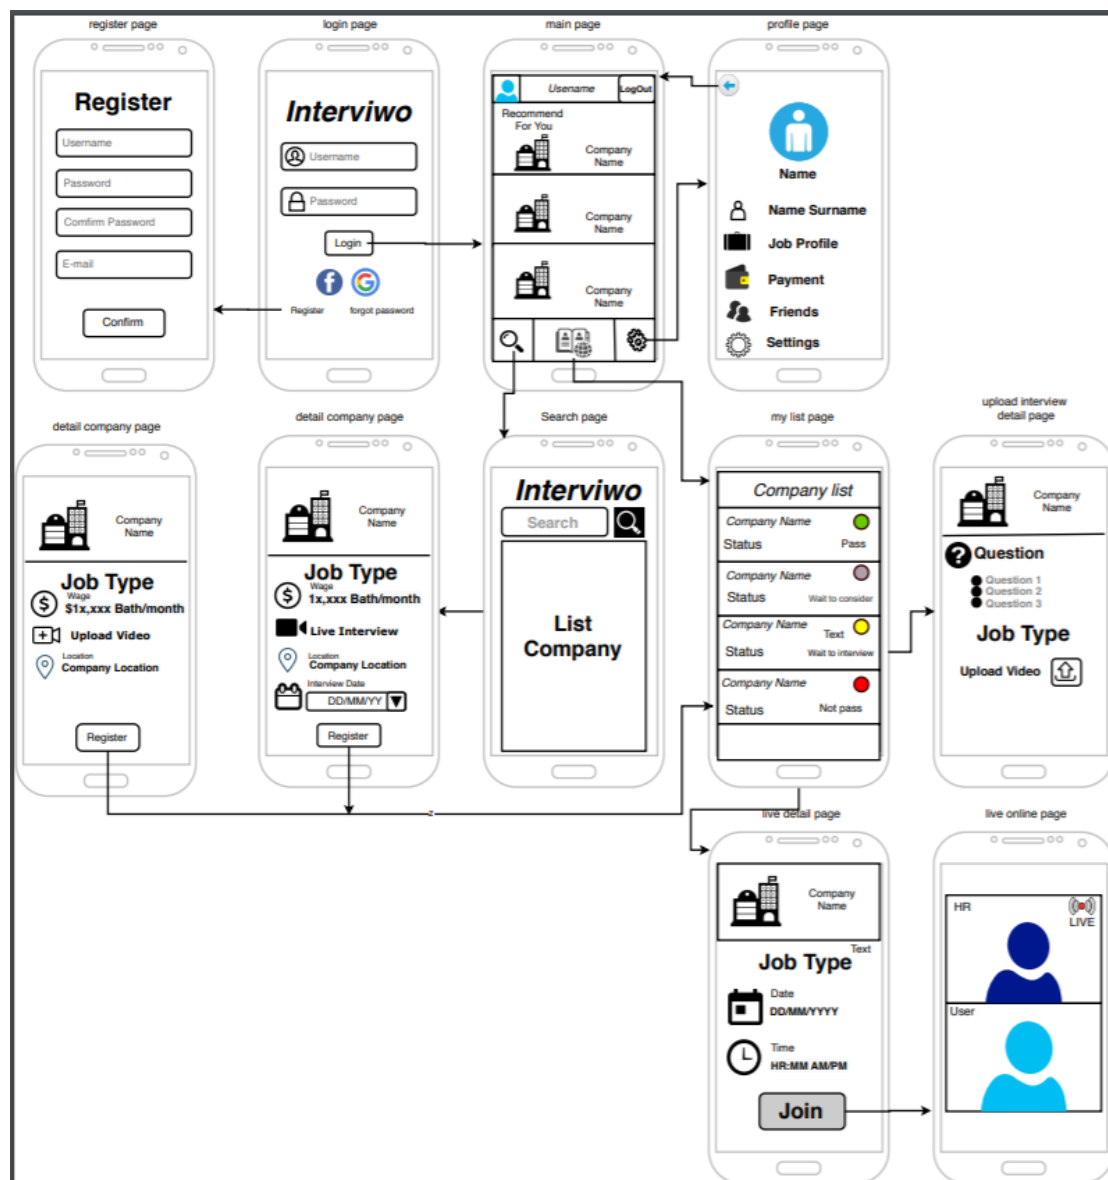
register page

Register

Username

Password

Comfirm Password

E-mail

Confirm

login page

Interviwo

Username

Password

Login

Register

forgot password

main page

Username

LogOut

Recommend For You

Company Name

Company Name

Company Name

profile page

Name

Name Surname

Job Profile

Payment

Friends

Settings

detail company page

Company Name

Job Type

Wage

\$1x,xxx Bath/month

Upload Video

Location

Company Location

Register

detail company page

Company Name

Job Type

Wage

1x,xxx Bath/month

Live Interview

Location

Company Location

Interview Date

DD/MM/YY

Register

Search page

Interviwo

Search

List Company

my list page

Company list

Company Name

Status

Pass

Company Name

Status

Wait to consider

Company Name

Text

Status

Wait to interview

Company Name

Status

Not pass

upload interview detail page

Company Name

Question

Question 1

Question 2

Question 3

Job Type

Upload Video

live detail page

Company Name

Text

Job Type

Date

DD/MM/YYYY

Time

HR:MM AM/PM

Join

live online page

HR

LIVE

User